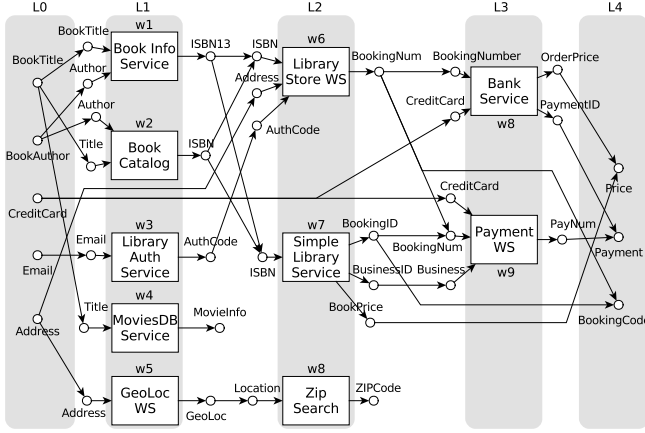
L0
L1
L2
L3
L4

BookTitle
BookTitle
Author
Author
Title
BookAuthor
CreditCard
Email
Email
Title
Address
Address

w1
Book Info Service
ISBN13

w2
Book Catalog
ISBN

w3
Library Auth Service
AuthCode

w4
MoviesDB Service
MovieInfo

w5
GeoLoc WS
GeoLoc
Location

ISBN
Address
AuthCode
w6
Library Store WS
BookingNum

ISBN
w7
Simple Library Service
BookingID
BusinessID
BookPrice

w8
Zip Search
ZIPCode

BookingNumber
CreditCard
Bank Service
w8
OrderPrice
PaymentID

CreditCard
BookingNum
Business
Payment WS
w9
PayNum

Price
Payment
BookingCode